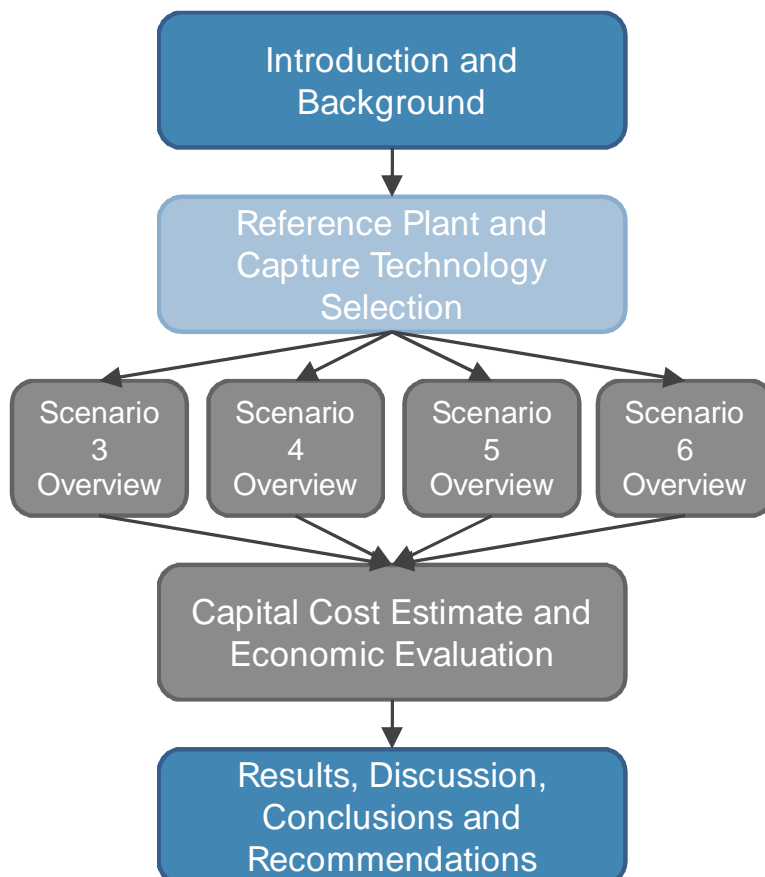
Introduction and Background

Reference Plant and Capture Technology Selection

Scenario 3 Overview

Scenario 4 Overview

Scenario 5 Overview

Scenario 6 Overview

Capital Cost Estimate and Economic Evaluation

Results, Discussion, Conclusions and Recommendations